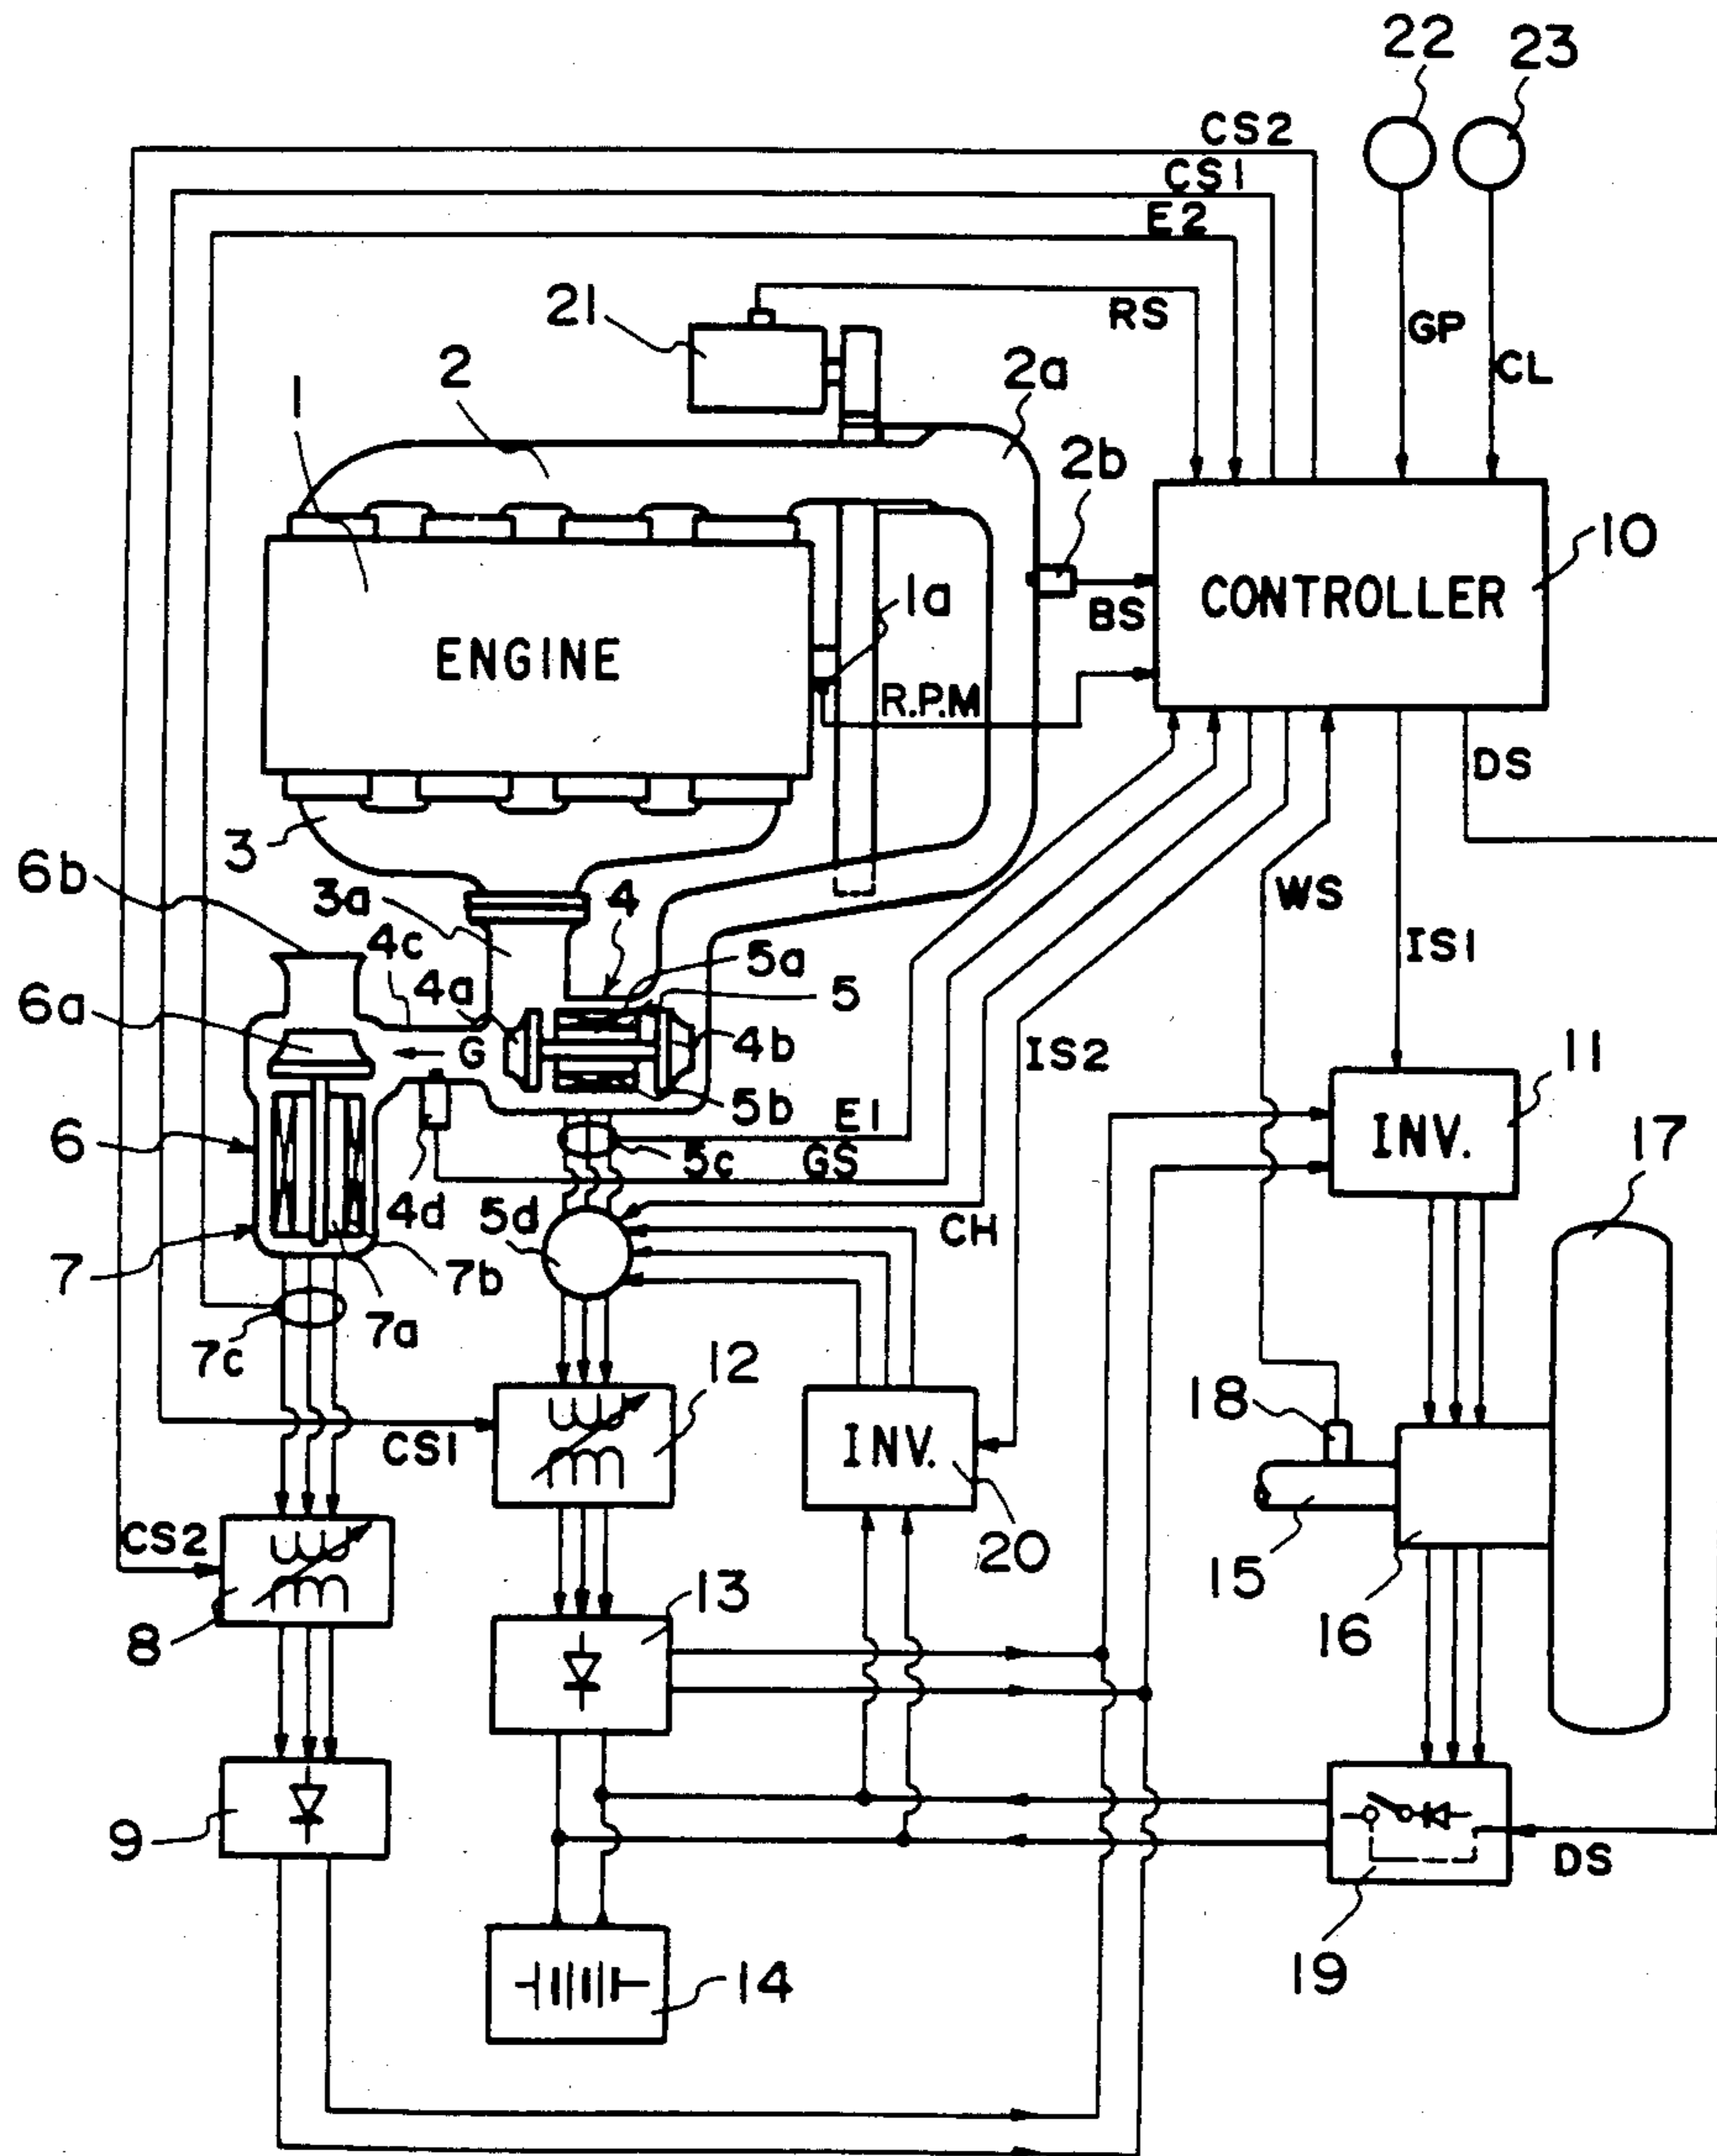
22
23
CS2
CS1
E2
RS
GP
CL
21
2
2a
2b
1
CONTROLLER
10
ENGINE
1a
BS
R.P.M
DS
3
6b
3a
4
WS
4c
5a
4a
5
IS1
6a
G
4b
IS2
5b
E1
11
6
5c
GS
INV.
17
4d
5d
CH
7
7b
7a
7c
12
18
CS1
INV.
CS2
20
15
8
13
16
9
DS
19
14